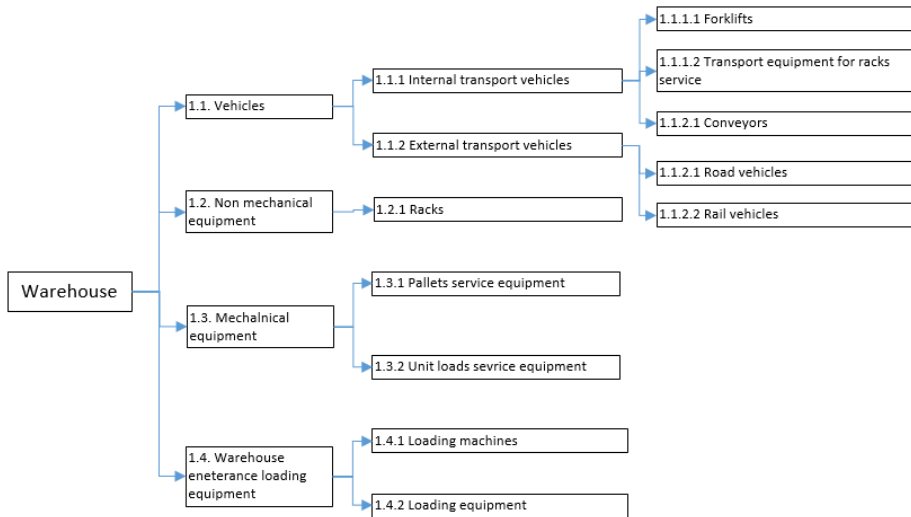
Warehouse

1.1. Vehicles

1.1.1 Internal transport vehicles

1.1.1.1 Forklifts

1.1.1.2 Transport equipment for racks service

1.1.2.1 Conveyors

1.1.2 External transport vehicles

1.1.2.1 Road vehicles

1.1.2.2 Rail vehicles

1.2. Non mechanical equipment

1.2.1 Racks

1.3. Mechalnical equipment

1.3.1 Pallets service equipment

1.3.2 Unit loads sevrice equipment

1.4. Warehouse eneterance loading equipment

1.4.1 Loading machines

1.4.2 Loading equipment